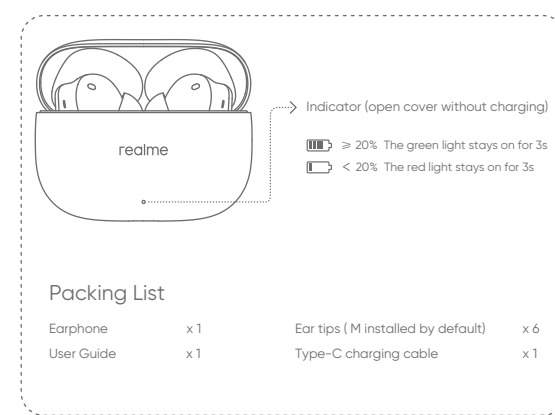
realme

Indicator (open cover without charging)

$\geqslant$ 20% The green light stays on for 3s
< 20% The red light stays on for 3s

Packing List

| Earphone | x 1 | Ear tips ( M installed by default) | x 6 |
|---|---|---|---|
| User Guide | x 1 | Type-C charging cable | x 1 |